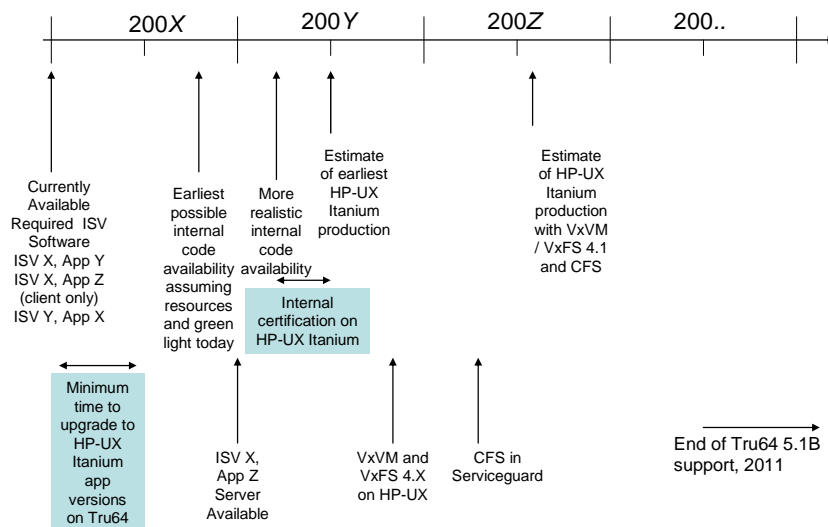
200*X*

200*Y*

200*Z*

200..

Currently Available Required ISV Software
ISV X, App Y
ISV X, App Z (client only)
ISV Y, App X

Earliest possible internal code availability assuming resources and green light today

More realistic internal code availability

Estimate of earliest HP-UX Itanium production

Estimate of HP-UX Itanium production with VxVM / VxFS 4.1 and CFS

Internal certification on HP-UX Itanium

Minimum time to upgrade to HP-UX Itanium app versions on Tru64

ISV X, App Z Server Available

VxVM and VxFS 4.X on HP-UX

CFS in Serviceguard

End of Tru64 5.1B support, 2011